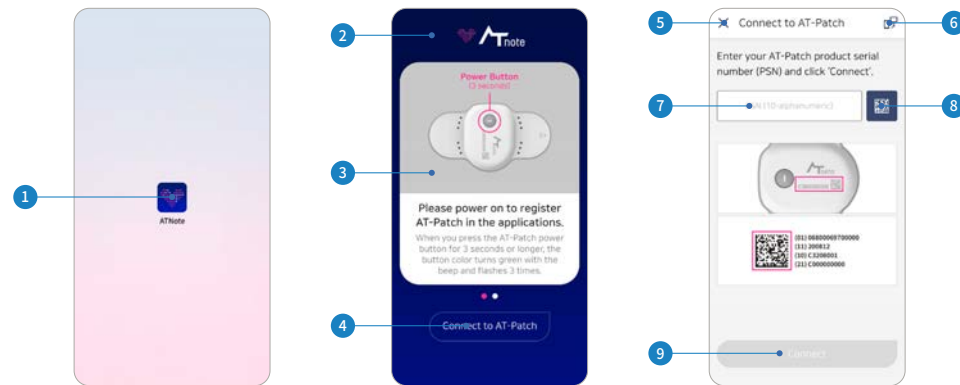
1

ATNote

2

ATnote

3

Power Button
(3 seconds)

Please power on to register AT-Patch in the applications.

When you press the AT-Patch power button for 3 seconds or longer, the button color turns green with the beep and flashes 3 times.

4

Connect to AT-Patch

5

Connect to AT-Patch

6

Enter your AT-Patch product serial number (PSN) and click 'Connect'.

7

PSN (10 alphanumeric)

8

ATpatch

C000000000

(01) 06800069700000
(11) 200812
(10) C3208001
(21) C000000000

9

Connect